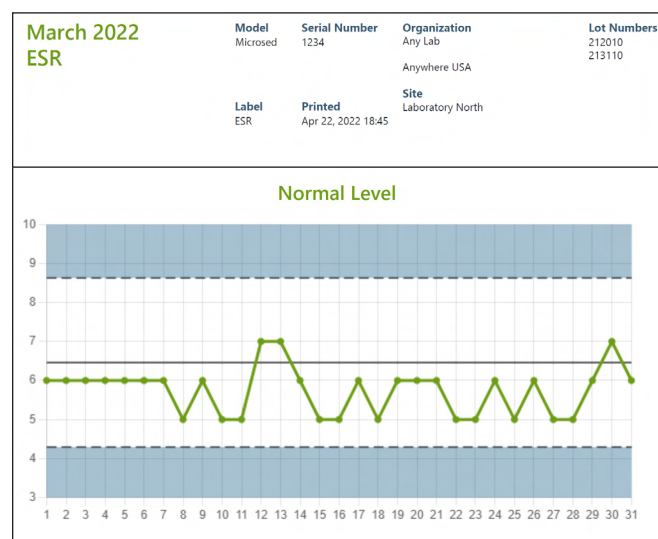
March 2022
ESR

Model
Microsed

Serial Number
1234

Organization
Any Lab

Anywhere USA

Lot Numbers
212010
213110

Label
ESR

Printed
Apr 22, 2022 18:45

Site
Laboratory North

Normal Level

10
9
8
7
6
5
4
3

1 2 3 4 5 6 7 8 9 10 11 12 13 14 15 16 17 18 19 20 21 22 23 24 25 26 27 28 29 30 31